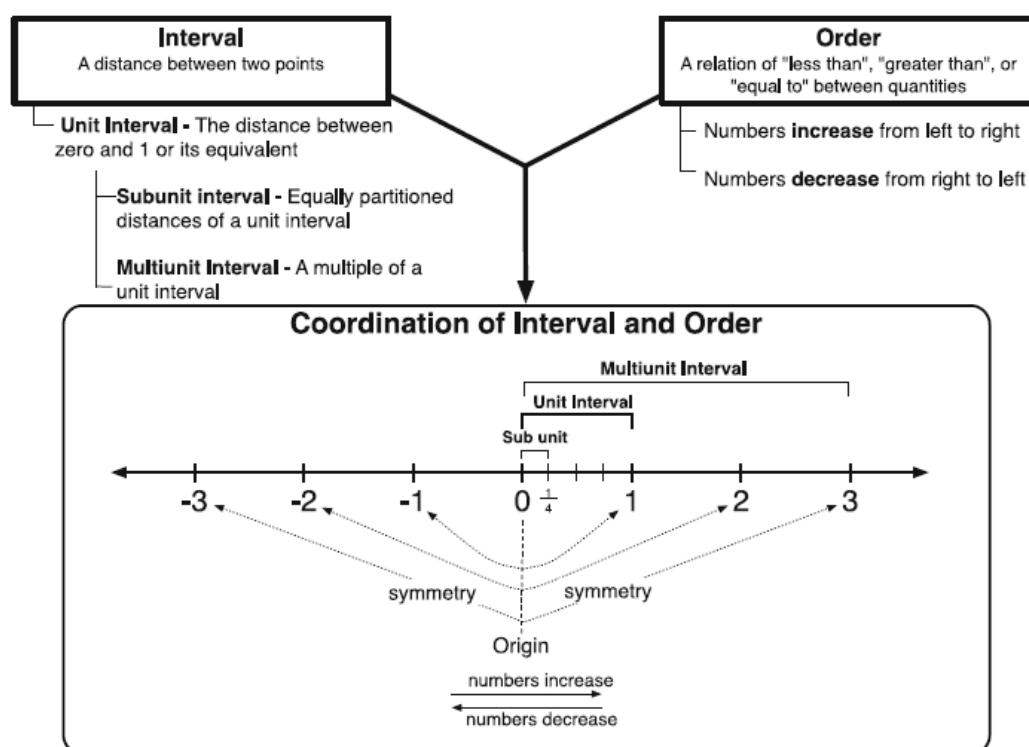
Interval
A distance between two points

Unit Interval - The distance between zero and 1 or its equivalent

Subunit interval - Equally partitioned distances of a unit interval

Multiunit Interval - A multiple of a unit interval

Order
A relation of "less than", "greater than", or "equal to" between quantities

Numbers increase from left to right

Numbers decrease from right to left

Coordination of Interval and Order

Multiunit Interval

Unit Interval

Sub unit

-3 -2 -1 0 $\frac{1}{4}$ 1 2 3

symmetry symmetry

Origin

numbers increase

numbers decrease